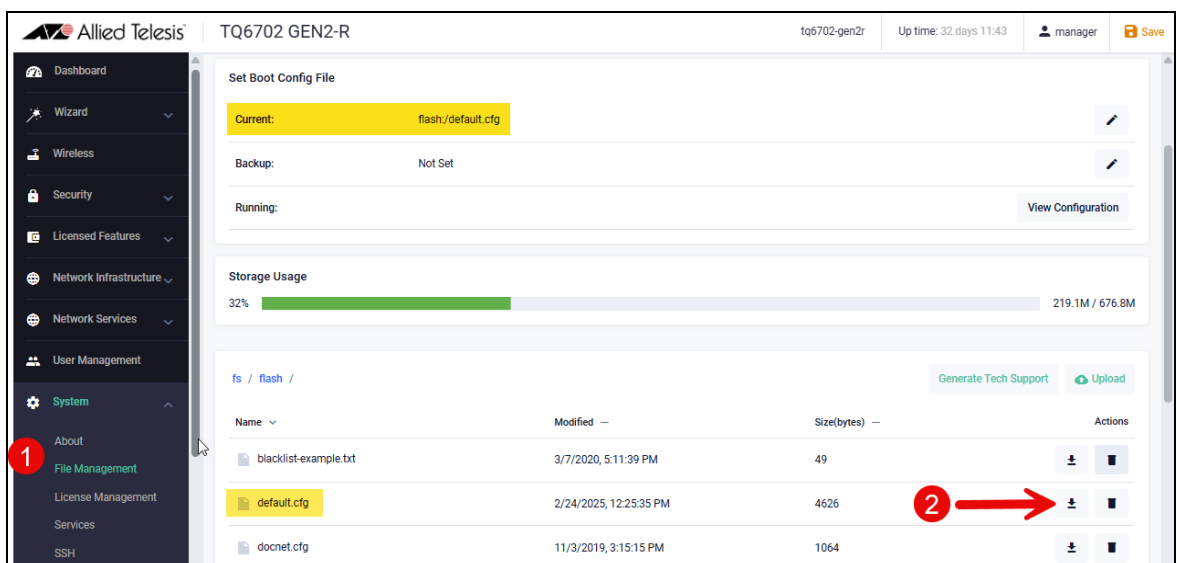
Allied Telesis | TQ6702 GEN2-R

tq6702-gen2r | Up time: 32 days 11:43 | manager | Save

Dashboard
Wizard
Wireless
Security
Licensed Features
Network Infrastructure
Network Services
User Management
System
About
1
File Management
License Management
Services
SSH

Set Boot Config File

Current: flash:/default.cfg
Backup: Not Set
Running: View Configuration

Storage Usage

32% 219.1M / 676.8M

fs / flash /

Generate Tech Support Upload

| Name | Modified | Size(bytes) | Actions |
|---|---|---|---|
| blacklist-example.txt | 3/7/2020, 5:11:39 PM | 49 | |
| default.cfg | 2/24/2025, 12:25:35 PM | 4626 | |
| docnet.cfg | 11/3/2019, 3:15:15 PM | 1064 | |

2